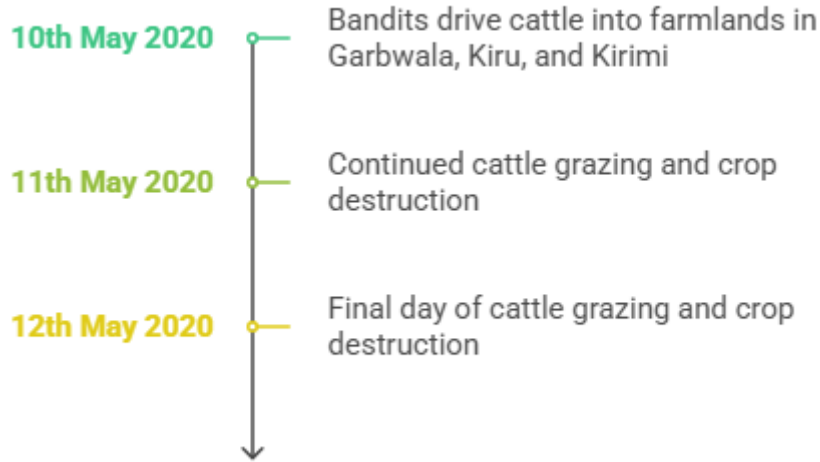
10th May 2020

Bandits drive cattle into farmlands in Garbwala, Kiru, and Kirimi

11th May 2020

Continued cattle grazing and crop destruction

12th May 2020

Final day of cattle grazing and crop destruction